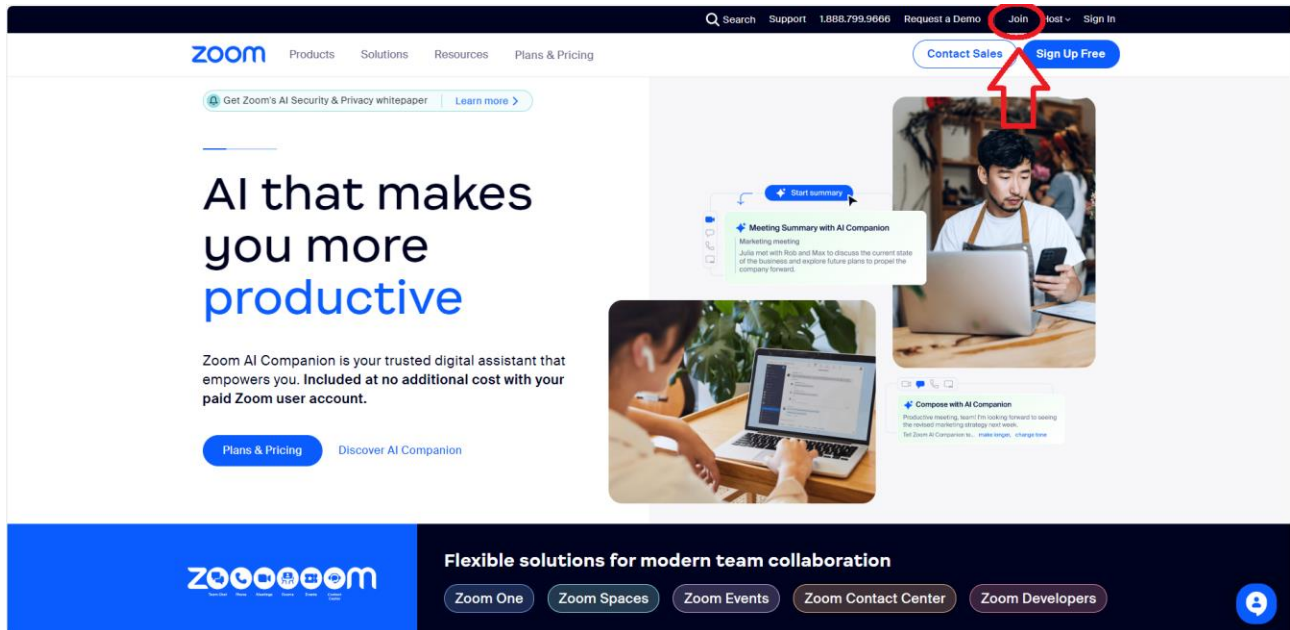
Search Support 1.888.799.9666 Request a Demo Join Host Sign In

zoom Products Solutions Resources Plans & Pricing Contact Sales Sign Up Free

Get Zoom's AI Security & Privacy whitepaper Learn more >

AI that makes you more productive

Zoom AI Companion is your trusted digital assistant that empowers you. Included at no additional cost with your paid Zoom user account.

Plans & Pricing Discover AI Companion

Start summary

Meeting Summary with AI Companion
Marketing meeting
Julia met with Rob and Max to discuss the current state of the business and explore future plans to propel the company forward.

Compose with AI Companion
Productive meeting, team! I'm looking forward to seeing the revised marketing strategy next week.
Tell Zoom AI Companion to... make longer, change tone

zoom

Flexible solutions for modern team collaboration

Zoom One Zoom Spaces Zoom Events Zoom Contact Center Zoom Developers